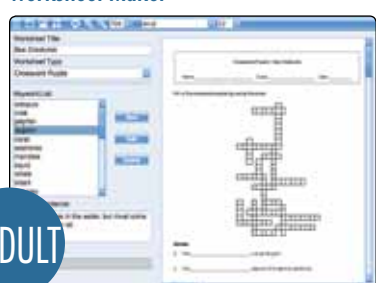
Worksheet Maker

Worksheet Title
Sea Creatures
Worksheet Type
Crossword Puzzle
Keyword List
octopus
crab
starfish
dolphin
coral
anemone
manatee
squid
whale
shark

Crossword Puzzle: Sea Creatures
Name
Date

ADULT